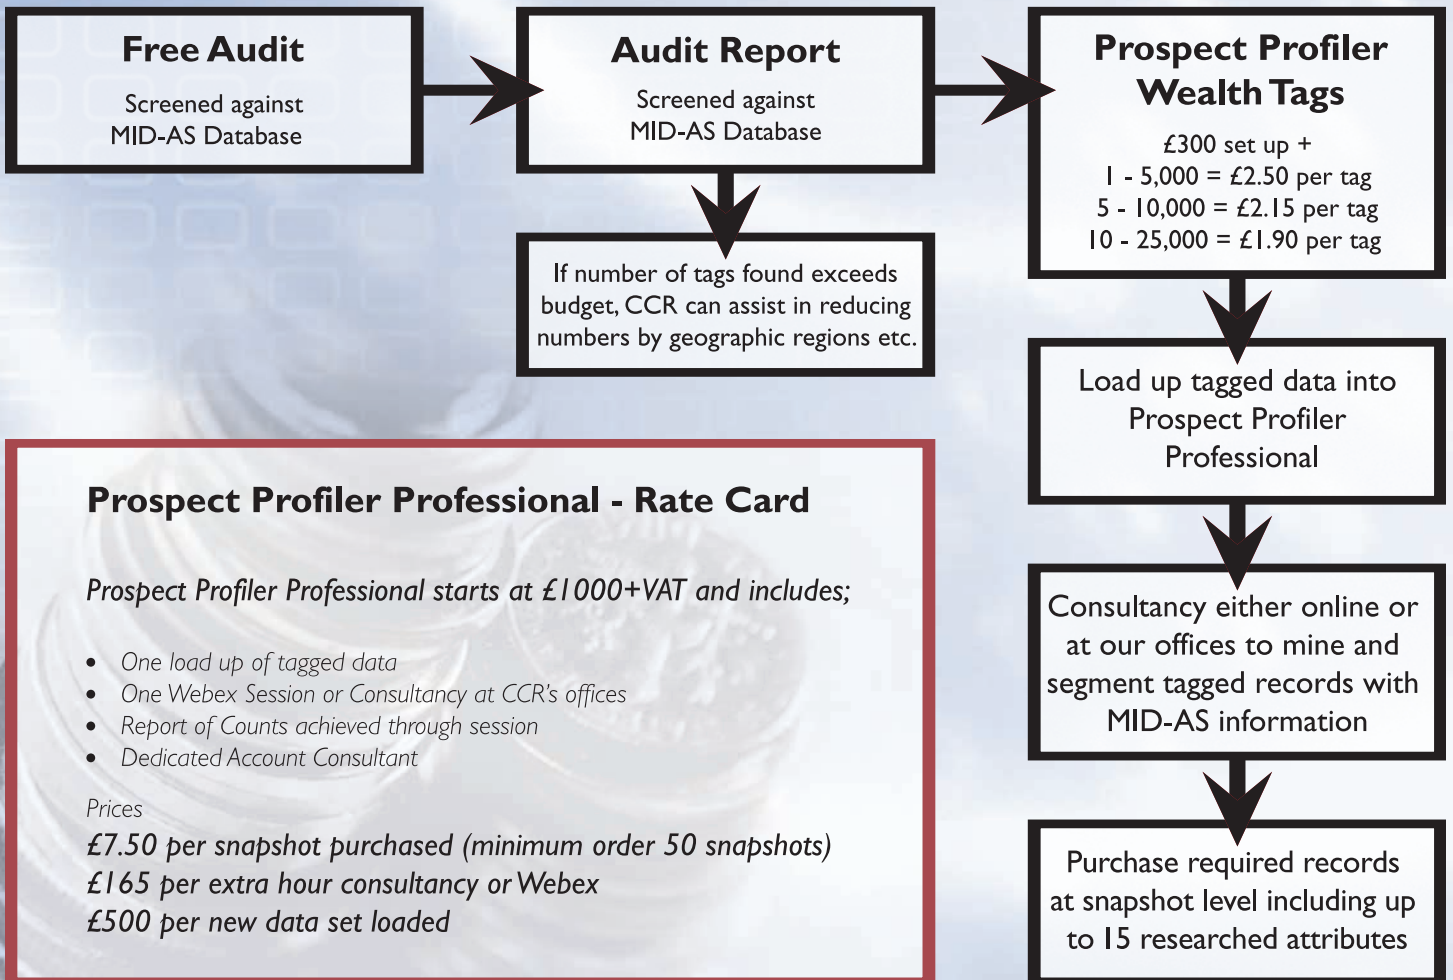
Free Audit

Screened against MID-AS Database

Audit Report

Screened against MID-AS Database

Prospect Profiler Wealth Tags

£300 set up +
1 - 5,000 = £2.50 per tag
5 - 10,000 = £2.15 per tag
10 - 25,000 = £1.90 per tag

If number of tags found exceeds budget, CCR can assist in reducing numbers by geographic regions etc.

Load up tagged data into Prospect Profiler Professional

Prospect Profiler Professional - Rate Card

Prospect Profiler Professional starts at £1000+VAT and includes;

- One load up of tagged data
- One Webex Session or Consultancy at CCR's offices
- Report of Counts achieved through session
- Dedicated Account Consultant

Prices
£7.50 per snapshot purchased (minimum order 50 snapshots)
£165 per extra hour consultancy or Webex
£500 per new data set loaded

Consultancy either online or at our offices to mine and segment tagged records with MID-AS information

Purchase required records at snapshot level including up to 15 researched attributes